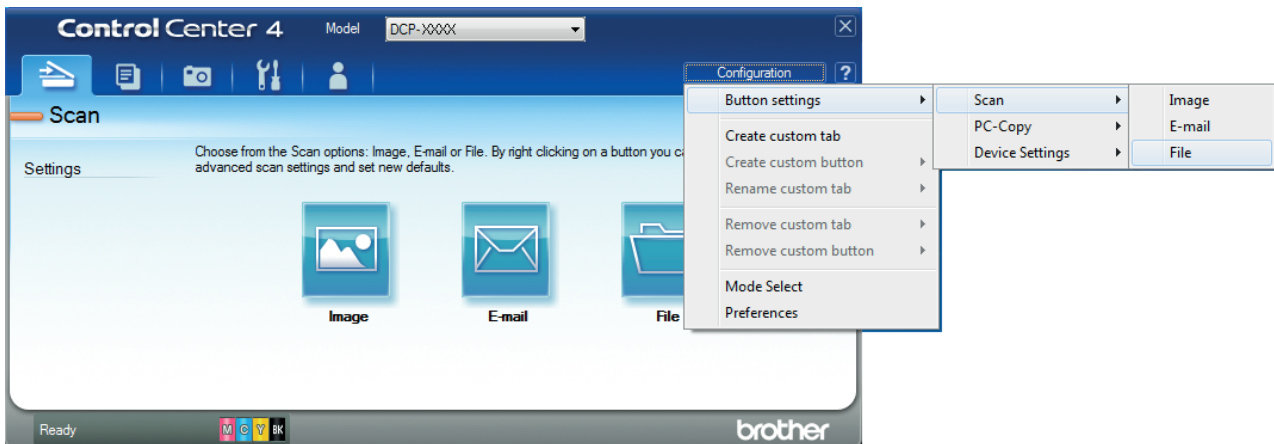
ControlCenter 4 Model DCP-XXXX

Configuration ?

Scan

Settings

Choose from the Scan options: Image, E-mail or File. By right clicking on a button you ca advanced scan settings and set new defaults.

Image

E-mail

File

Button settings

Create custom tab

Create custom button

Rename custom tab

Remove custom tab

Remove custom button

Mode Select

Preferences

Scan

PC-Copy

Device Settings

Image

E-mail

File

Ready

M C Y BK

brother